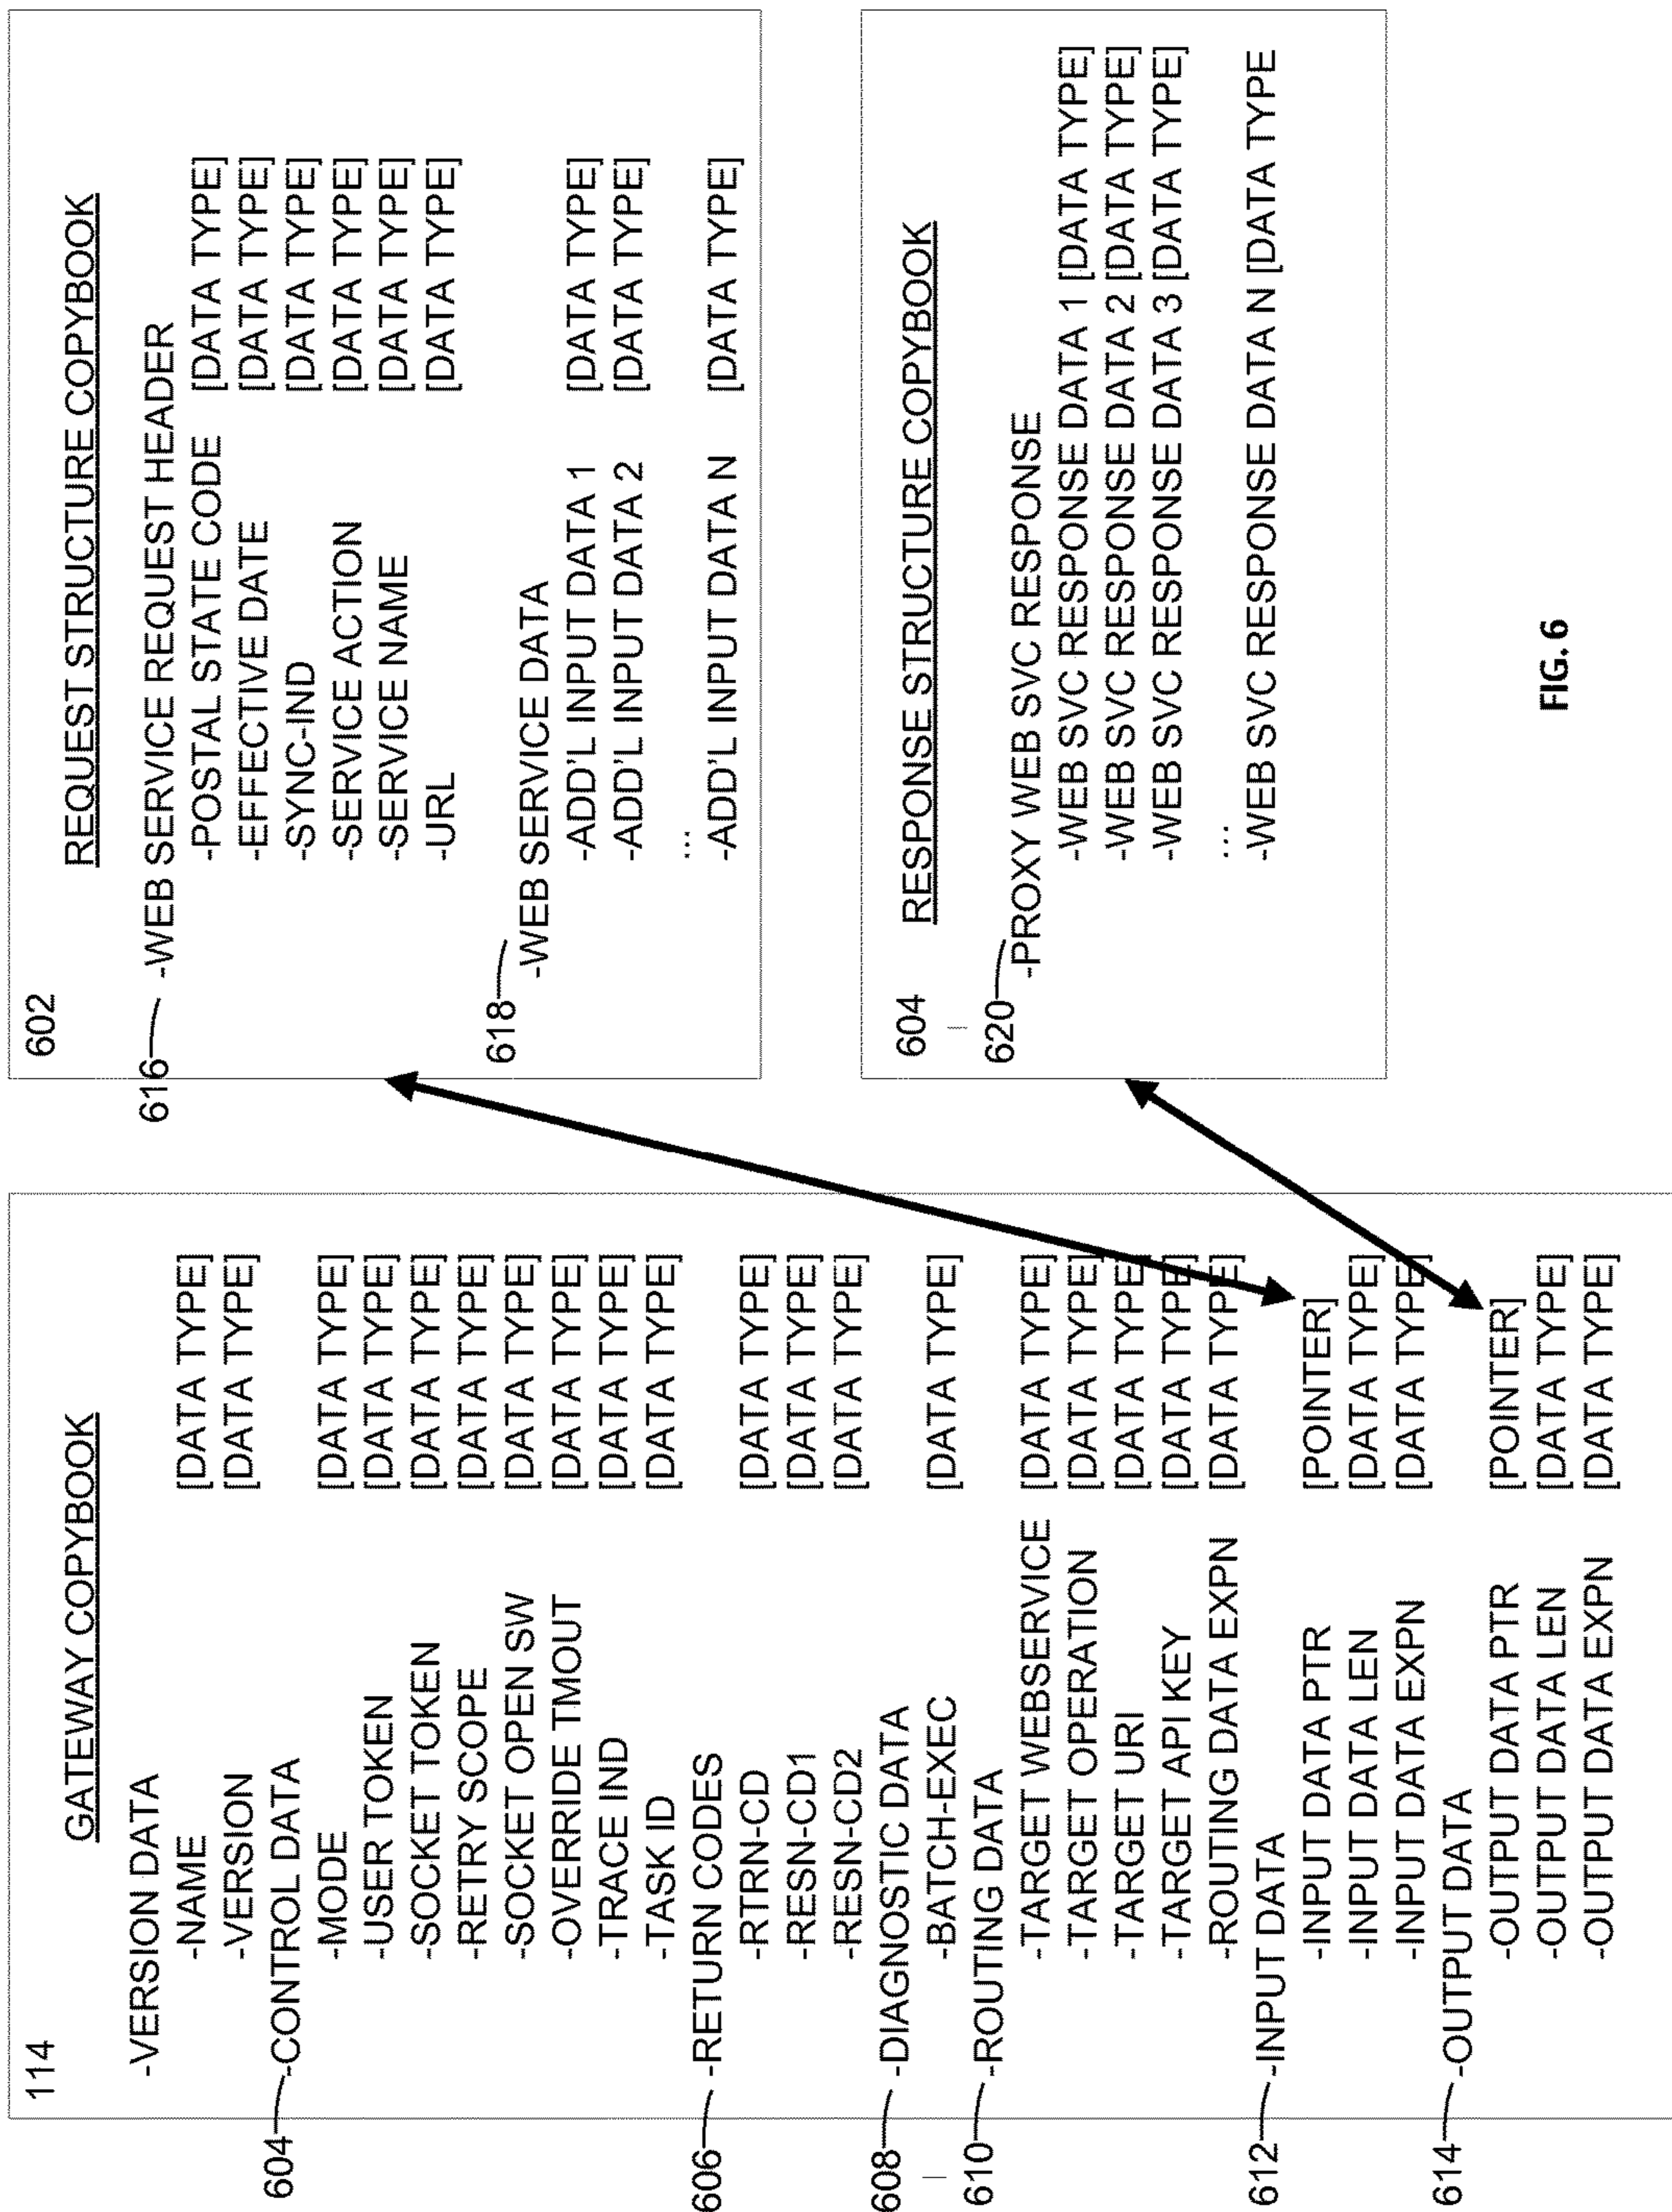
114

GATEWAY COPYBOOK

-VERSION DATA
-NAME [DATA TYPE]
-VERSION [DATA TYPE]
604 -CONTROL DATA
-MODE [DATA TYPE]
-USER TOKEN [DATA TYPE]
-SOCKET TOKEN [DATA TYPE]
-RETRY SCOPE [DATA TYPE]
-SOCKET OPEN SW [DATA TYPE]
-OVERRIDE TMOUT [DATA TYPE]
-TRACE IND [DATA TYPE]
-TASK ID [DATA TYPE]
606 -RETURN CODES
-RTRN-CD [DATA TYPE]
-RESN-CD1 [DATA TYPE]
-RESN-CD2 [DATA TYPE]
608 -DIAGNOSTIC DATA
-BATCH-EXEC [DATA TYPE]
610 -ROUTING DATA
-TARGET WEBSERVICE [DATA TYPE]
-TARGET OPERATION [DATA TYPE]
-TARGET URI [DATA TYPE]
-TARGET API KEY [DATA TYPE]
-ROUTING DATA EXPN [DATA TYPE]
612 -INPUT DATA
-INPUT DATA PTR [POINTER]
-INPUT DATA LEN [DATA TYPE]
-INPUT DATA EXPN [DATA TYPE]
614 -OUTPUT DATA
-OUTPUT DATA PTR [POINTER]
-OUTPUT DATA LEN [DATA TYPE]
-OUTPUT DATA EXPN [DATA TYPE]

602

REQUEST STRUCTURE COPYBOOK

616 -WEB SERVICE REQUEST HEADER
-POSTAL STATE CODE [DATA TYPE]
-EFFECTIVE DATE [DATA TYPE]
-SYNC-IND [DATA TYPE]
-SERVICE ACTION [DATA TYPE]
-SERVICE NAME [DATA TYPE]
-URL [DATA TYPE]

618 -WEB SERVICE DATA
-ADD'L INPUT DATA 1 [DATA TYPE]
-ADD'L INPUT DATA 2 [DATA TYPE]
...
-ADD'L INPUT DATA N [DATA TYPE]

604

RESPONSE STRUCTURE COPYBOOK

620 -PROXY WEB SVC RESPONSE
-WEB SVC RESPONSE DATA 1 [DATA TYPE]
-WEB SVC RESPONSE DATA 2 [DATA TYPE]
-WEB SVC RESPONSE DATA 3 [DATA TYPE]
...
-WEB SVC RESPONSE DATA N [DATA TYPE

FIG. 6